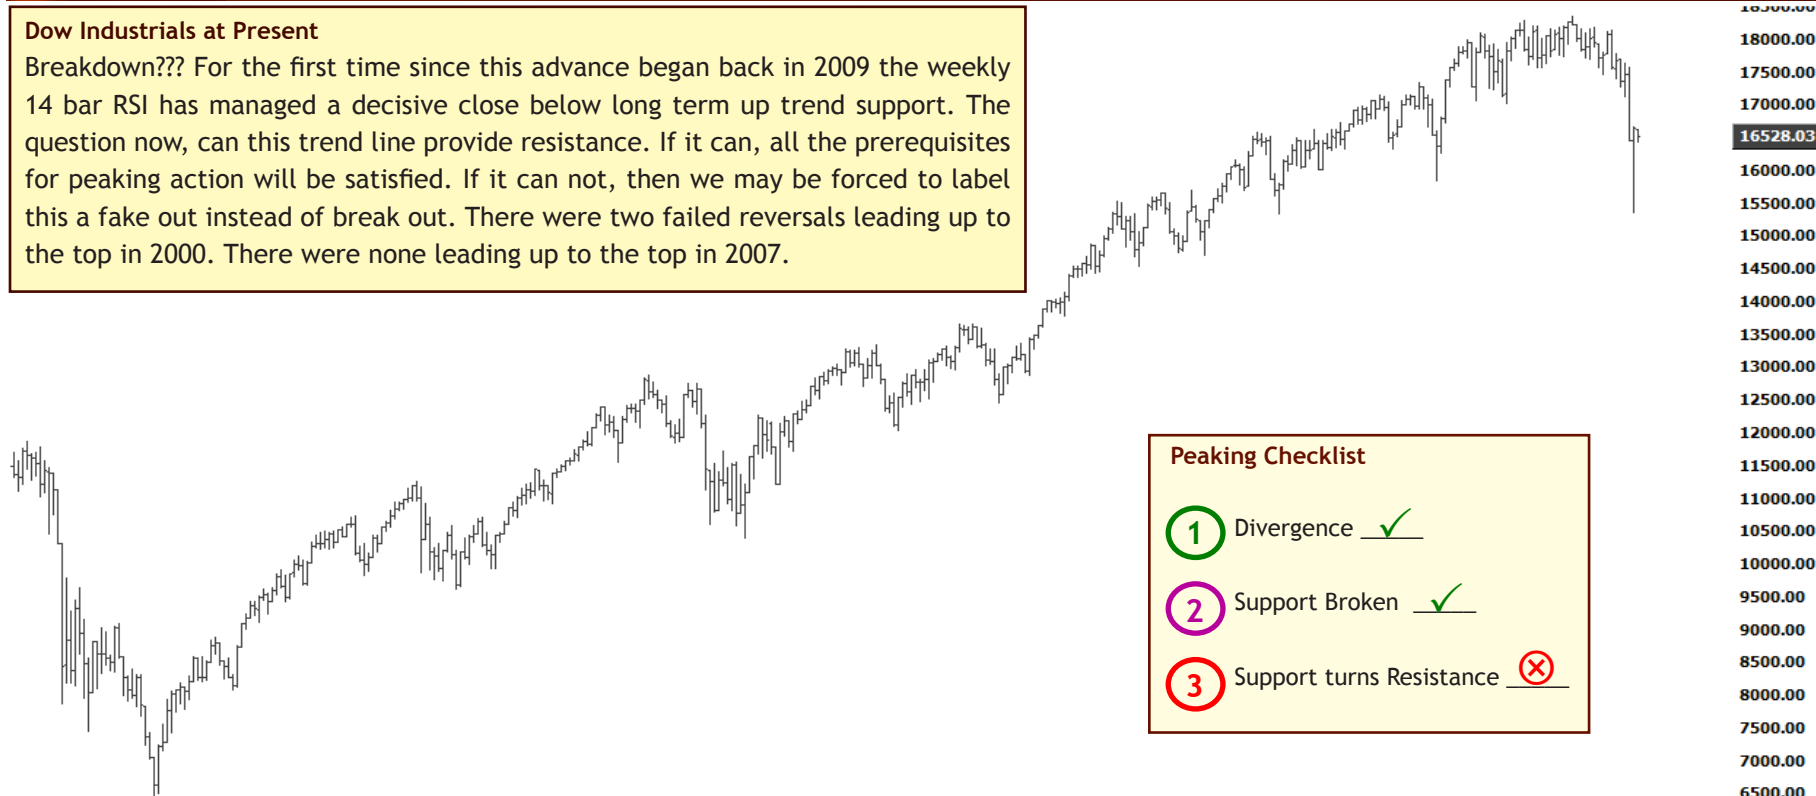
Dow Industrials at Present

Breakdown??? For the first time since this advance began back in 2009 the weekly 14 bar RSI has managed a decisive close below long term up trend support. The question now, can this trend line provide resistance. If it can, all the prerequisites for peaking action will be satisfied. If it can not, then we may be forced to label this a fake out instead of break out. There were two failed reversals leading up to the top in 2000. There were none leading up to the top in 2007.

Peaking Checklist

1 Divergence ✓

2 Support Broken ✓

3 Support turns Resistance ⊗

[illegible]
18000.00
17500.00
17000.00
16528.03
16000.00
15500.00
15000.00
14500.00
14000.00
13500.00
13000.00
12500.00
12000.00
11500.00
11000.00
10500.00
10000.00
9500.00
9000.00
8500.00
8000.00
7500.00
7000.00
6500.00